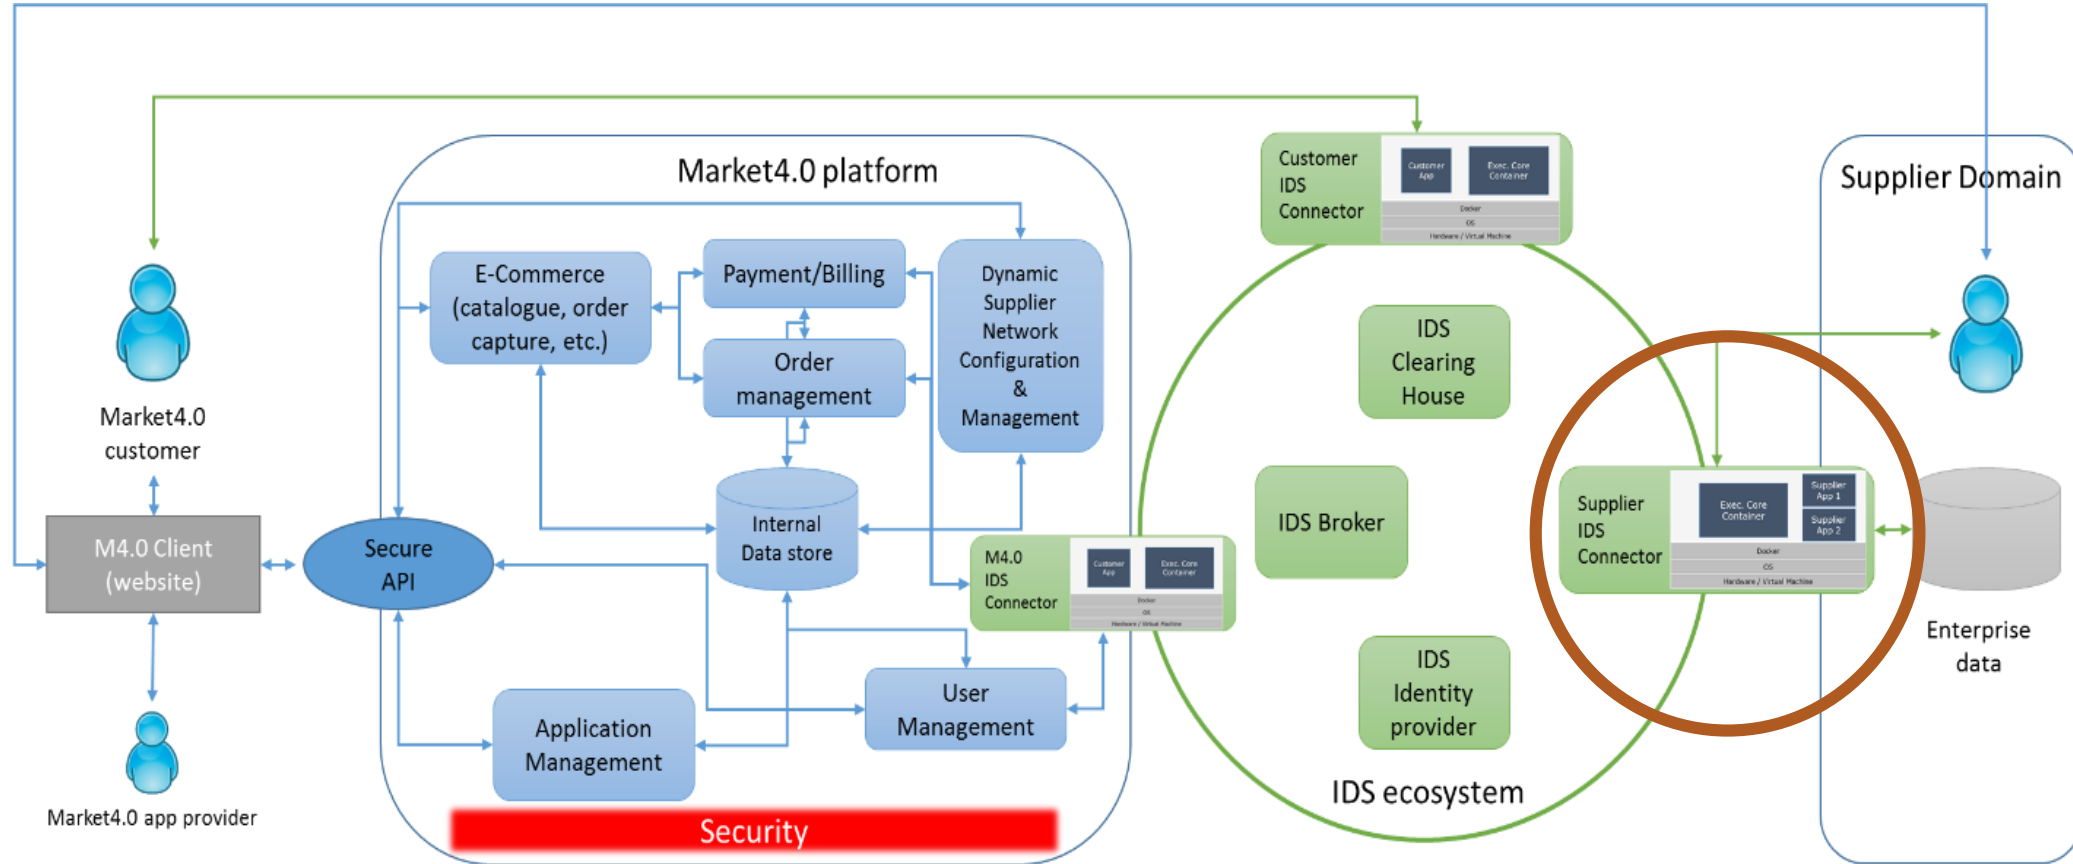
Market4.0 platform

Customer IDS Connector

Customer App

Exec. Core Container

Docker

OS

Hardware / Virtual Machine

Supplier Domain

Market4.0 customer

E-Commerce (catalogue, order capture, etc.)

Payment/Billing

Order management

Dynamic Supplier Network Configuration & Management

IDS Clearing House

IDS Broker

Supplier IDS Connector

Exec. Core Container

Supplier App 1

Supplier App 2

Docker

OS

Hardware / Virtual Machine

M4.0 Client (website)

Secure API

Internal Data store

M4.0 IDS Connector

Customer App

Exec. Core Container

Docker

OS

Hardware / Virtual Machine

Enterprise data

User Management

Application Management

IDS Identity provider

Market4.0 app provider

Security

IDS ecosystem